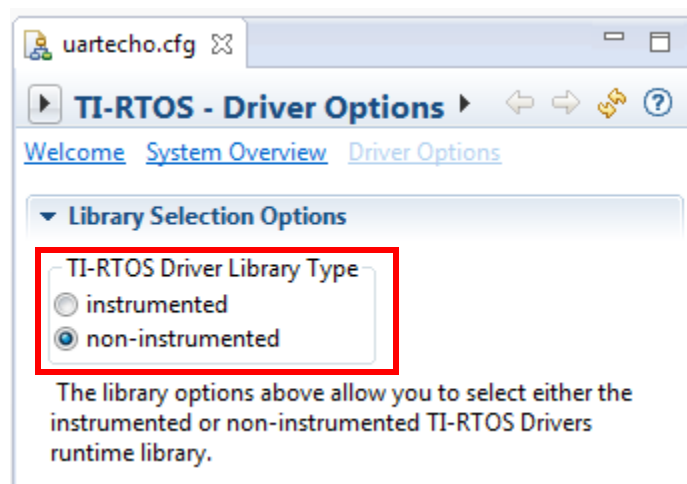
uartecho.cfg ☒

TI-RTOS - Driver Options

Welcome System Overview Driver Options

Library Selection Options

TI-RTOS Driver Library Type

instrumented

non-instrumented

The library options above allow you to select either the instrumented or non-instrumented TI-RTOS Drivers runtime library.